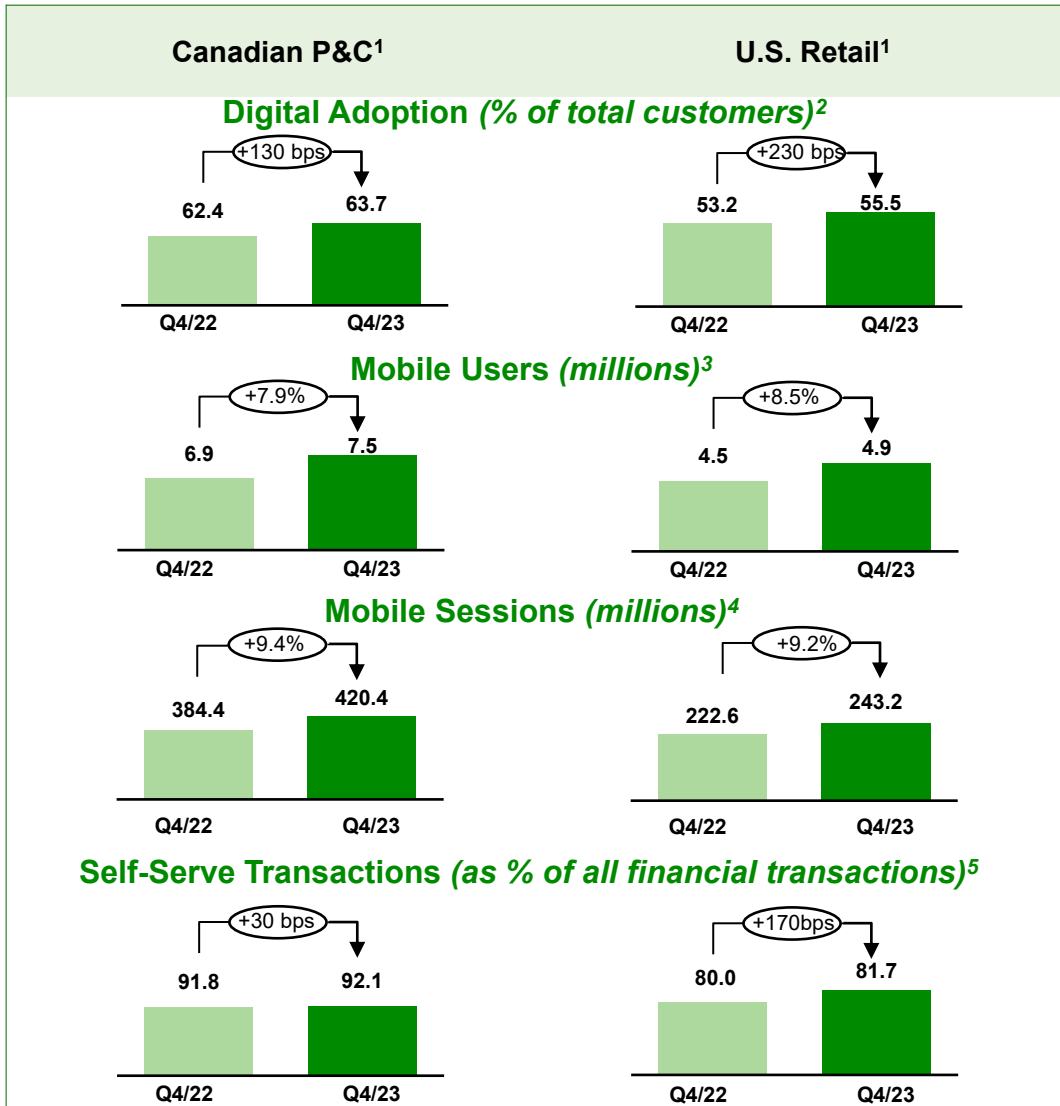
Canadian P&C$^1$

U.S. Retail$^1$

Digital Adoption *(% of total customers)*$^2$

+130 bps

62.4

63.7

Q4/22

Q4/23

+230 bps

53.2

55.5

Q4/22

Q4/23

Mobile Users *(millions)*$^3$

+7.9%

6.9

7.5

Q4/22

Q4/23

+8.5%

4.5

4.9

Q4/22

Q4/23

Mobile Sessions *(millions)*$^4$

+9.4%

384.4

420.4

Q4/22

Q4/23

+9.2%

222.6

243.2

Q4/22

Q4/23

Self-Serve Transactions *(as % of all financial transactions)*$^5$

+30 bps

91.8

92.1

Q4/22

Q4/23

+170bps

80.0

81.7

Q4/22

Q4/23